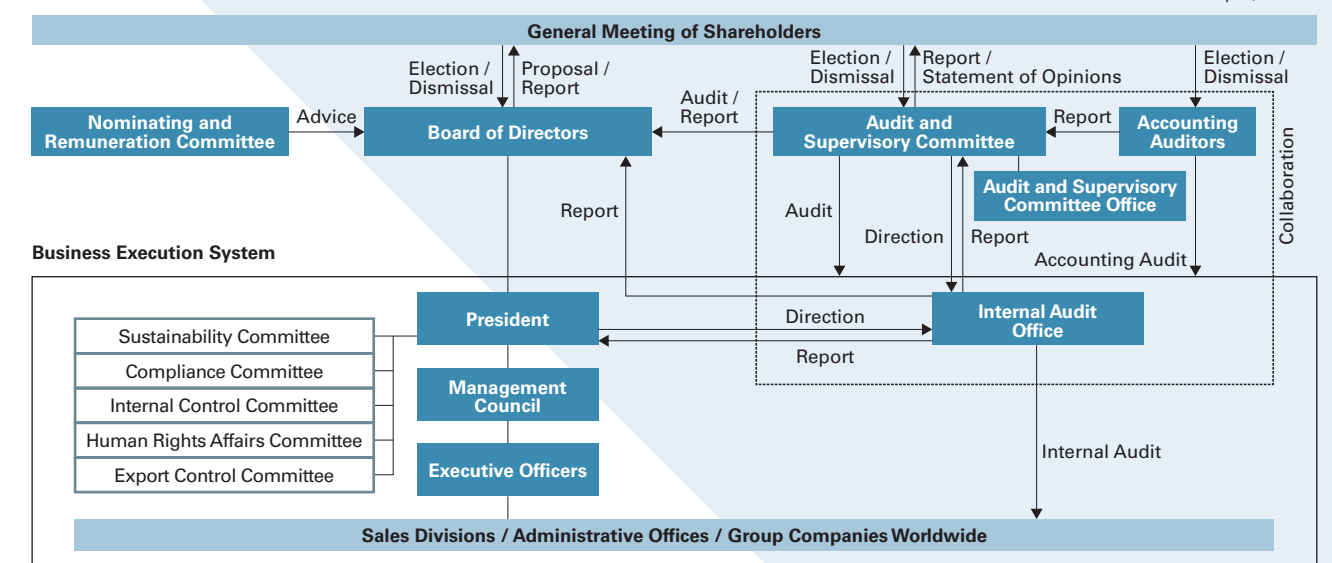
General Meeting of Shareholders

Election / Dismissal

Proposal / Report

Election / Dismissal

Report / Statement of Opinions

Election / Dismissal

Nominating and Remuneration Committee

Advice

Board of Directors

Audit / Report

Audit and Supervisory Committee

Report

Accounting Auditors

Audit and Supervisory Committee Office

Collaboration

Report

Audit

Direction

Report

Accounting Audit

Business Execution System

President

Direction

Internal Audit Office

Report

Sustainability Committee

Compliance Committee

Internal Control Committee

Human Rights Affairs Committee

Export Control Committee

Management Council

Executive Officers

Internal Audit

Sales Divisions / Administrative Offices / Group Companies Worldwide